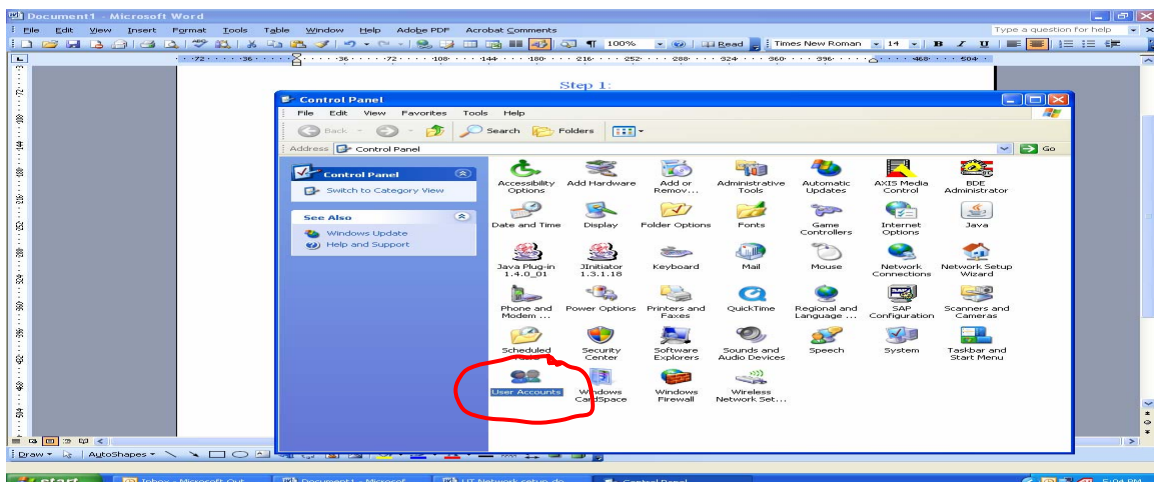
Document1 - Microsoft Word
File Edit View Insert Format Tools Table Window Help Adobe PDF Acrobat Comments
Type a question for help
100% Read Times New Roman 14 B I U

Step 1:

Control Panel
File Edit View Favorites Tools Help
Back Search Folders
Address Control Panel
Go

Control Panel
Switch to Category View

See Also
Windows Update
Help and Support

Accessibility Options
Add Hardware
Add or Remov...
Administrative Tools
Automatic Updates
AXIS Media Control
BDE Administrator
Date and Time
Display
Folder Options
Fonts
Game Controllers
Internet Options
Java
Java Plug-in 1.4.0_01
JInitiator 1.3.1.18
Keyboard
Mail
Mouse
Network Connections
Network Setup Wizard
Phone and Modem ...
Power Options
Printers and Faxes
QuickTime
Regional and Language ...
SAP Configuration
Scanners and Cameras
Scheduled Tasks
Security Center
Software Explorers
Sounds and Audio Devices
Speech
System
Taskbar and Start Menu
User Accounts
Windows CardSpace
Windows Firewall
Wireless Network Set...

Draw AutoShapes
start Inbox - Microsoft Out... Document1 - Microsof... UT Network setup do... Control Panel 5:04 PM